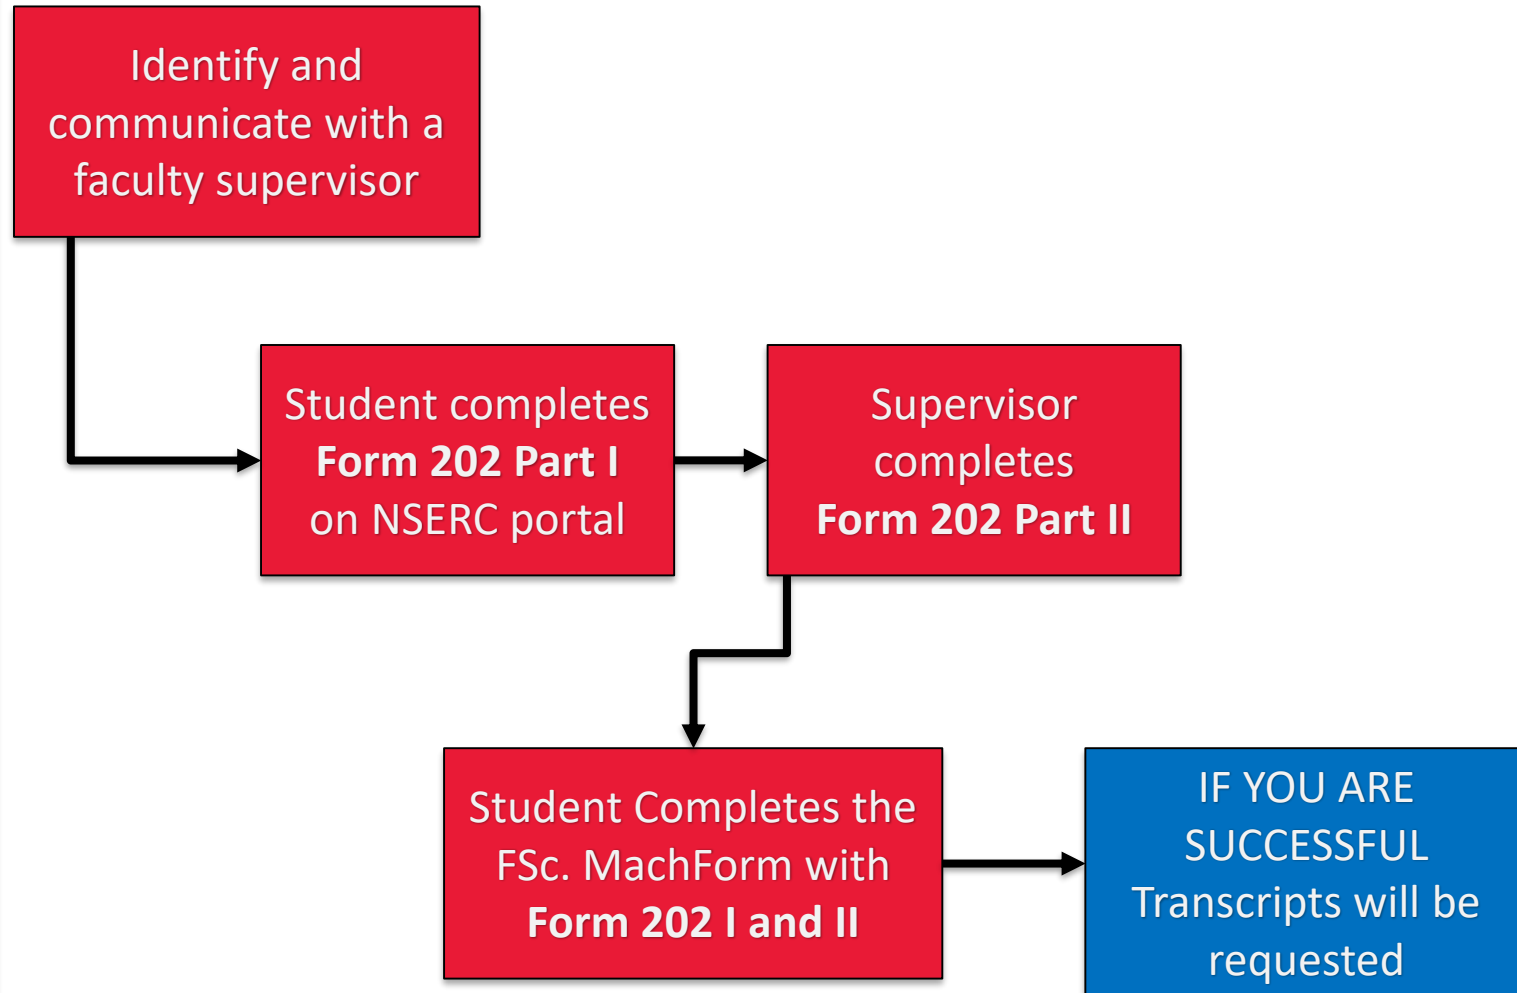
Identify and communicate with a faculty supervisor

Student completes **Form 202 Part I** on NSERC portal

Supervisor completes **Form 202 Part II**

Student Completes the FSc. MachForm with **Form 202 I and II**

IF YOU ARE SUCCESSFUL Transcripts will be requested